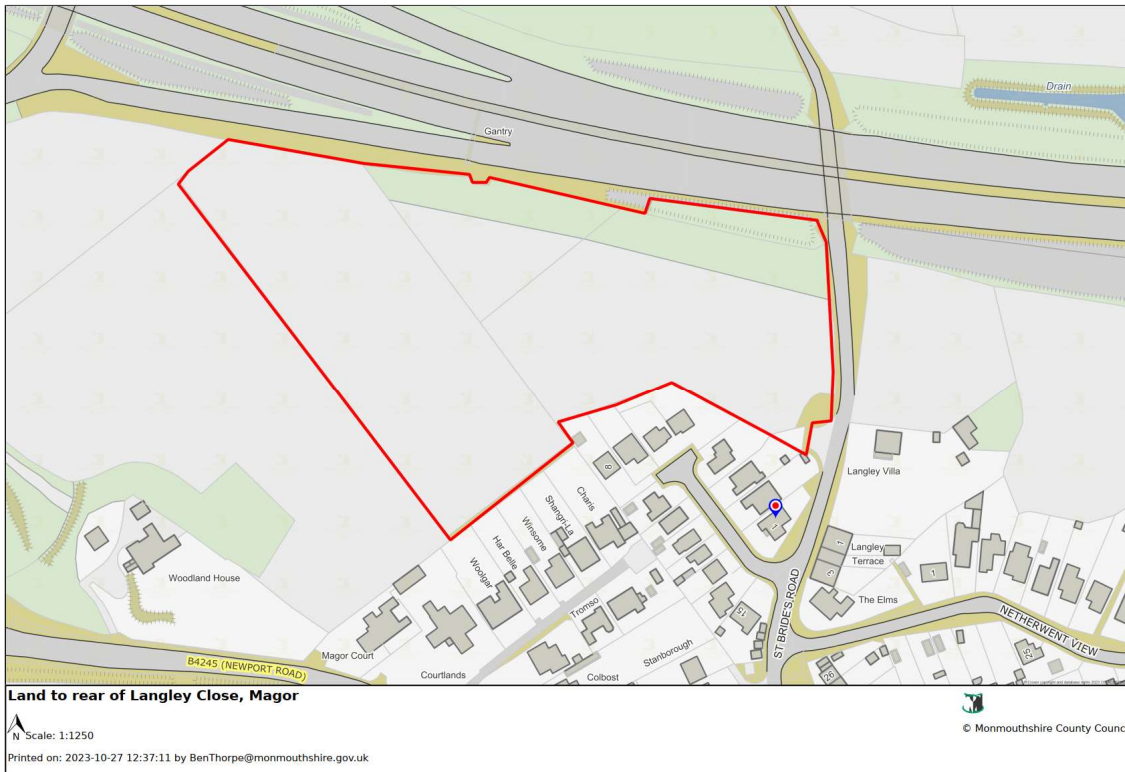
Drain

Gantry

8

Charis

Shangri-La

Winsome

Har Belle

Woolgar

Langley Villa

1

Langley Terrace

5

1

The Elms

NETHERWENT VIEW

ST BRIDE'S ROAD

15

Tromso

Stanborough

Colbost

Courtlands

Magor Court

Woodland House

B4245 (NEWPORT ROAD)

25

26

Land to rear of Langley Close, Magor

N Scale: 1:1250

Printed on: 2023-10-27 12:37:11 by BenThorpe@monmouthshire.gov.uk

© Monmouthshire County Counc